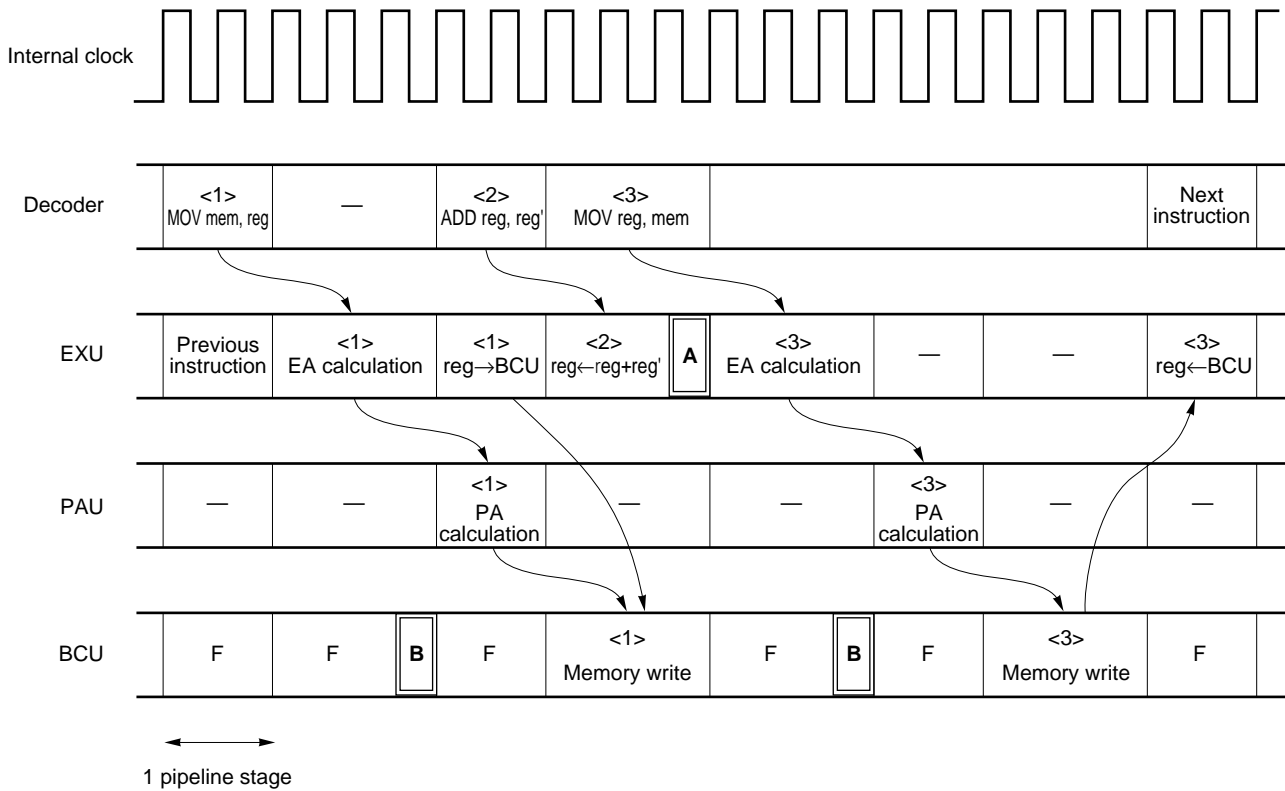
Internal clock

| Decoder | <1> MOV mem, reg | — | <2> ADD reg, reg' | <3> MOV reg, mem | | | | Next instruction |
|---|---|---|---|---|---|---|---|---|
| EXU | Previous instruction | <1> EA calculation | <1> reg→BCU | <2> reg←reg+reg' A | <3> EA calculation | — | — | <3> reg←BCU |
| PAU | — | — | <1> PA calculation | — | — | <3> PA calculation | — | — |
| BCU | F | F B | F | <1> Memory write | F B | F | <3> Memory write | F |

1 pipeline stage